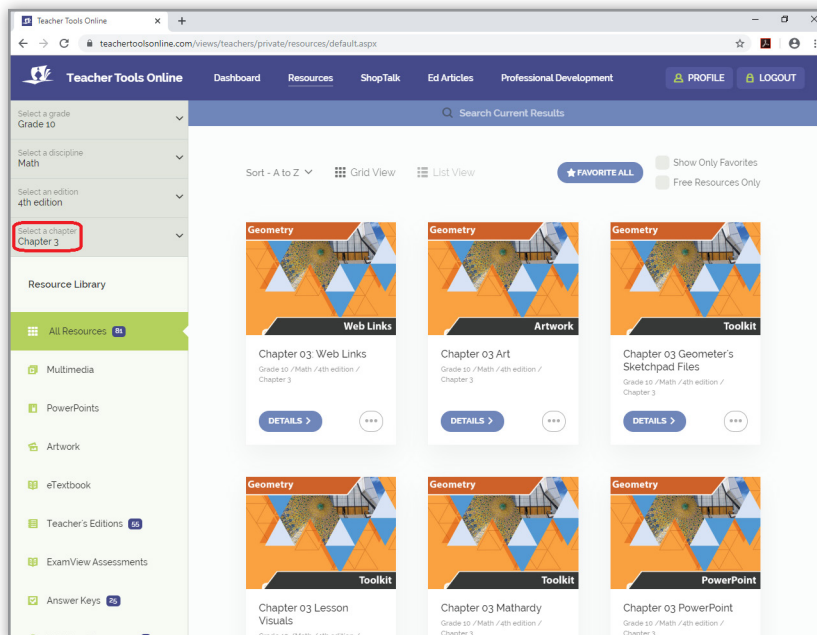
Teacher Tools Online ×  +

teachertoolsonline.com/views/teachers/private/resources/default.aspx

Teacher Tools Online   Dashboard   Resources   ShopTalk   Ed Articles   Professional Development   PROFILE   LOGOUT

Select a grade
Grade 10

Select a discipline
Math

Select an edition
4th edition

Select a chapter
Chapter 3

Search Current Results

Sort - A to Z   Grid View   List View   FAVORITE ALL   Show Only Favorites   Free Resources Only

Resource Library

All Resources 81

Multimedia

PowerPoints

Artwork

eTextbook

Teacher's Editions 55

ExamView Assessments

Answer Keys 25

Geometry
Web Links
Chapter 03: Web Links
Grade 10 / Math / 4th edition / Chapter 3
DETAILS

Geometry
Artwork
Chapter 03 Art
Grade 10 / Math / 4th edition / Chapter 3
DETAILS

Geometry
Toolkit
Chapter 03 Geometer's Sketchpad Files
Grade 10 / Math / 4th edition / Chapter 3
DETAILS

Geometry
Toolkit
Chapter 03 Lesson Visuals

Geometry
Toolkit
Chapter 03 Mathardy
Grade 10 / Math / 4th edition / Chapter 3

Geometry
PowerPoint
Chapter 03 PowerPoint
Grade 10 / Math / 4th edition / Chapter 3